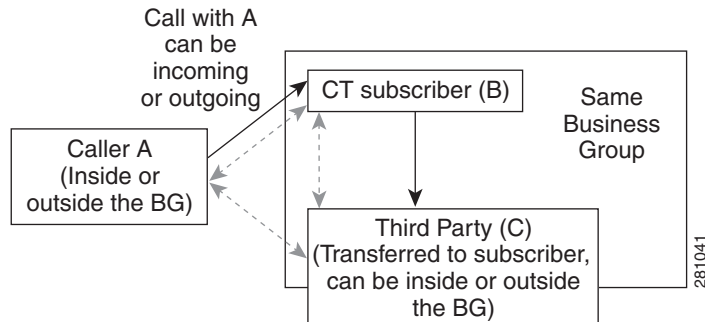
Call with A can be incoming or outgoing

CT subscriber (B)

Same Business Group

Caller A (Inside or outside the BG)

Third Party (C) (Transferred to subscriber, can be inside or outside the BG)

281041